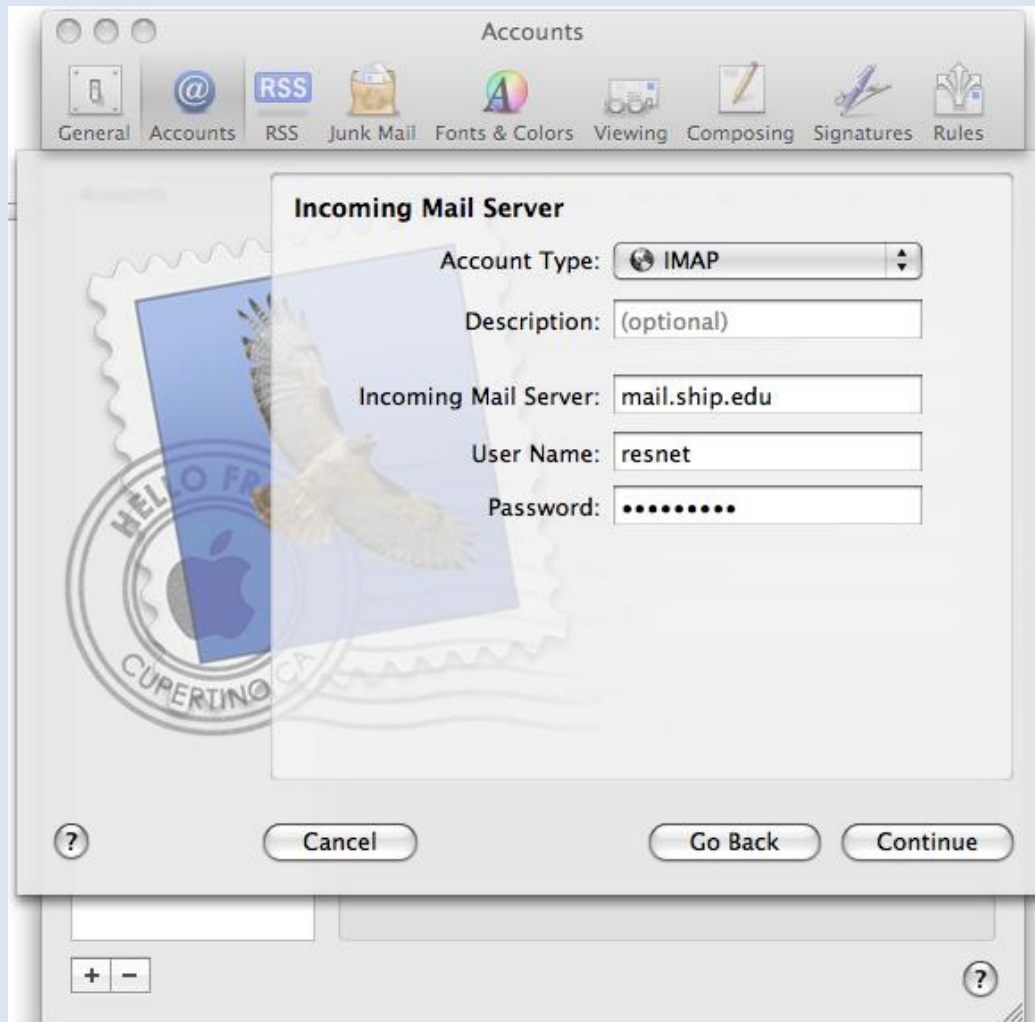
Accounts

RSS

General Accounts RSS Junk Mail Fonts & Colors Viewing Composing Signatures Rules

Incoming Mail Server

Account Type: IMAP

Description: (optional)

Incoming Mail Server: mail.ship.edu

User Name: resnet

Password: ••••••••••

HELLO FR

CUPERTINO CA

?

Cancel

Go Back

Continue

+ −

?